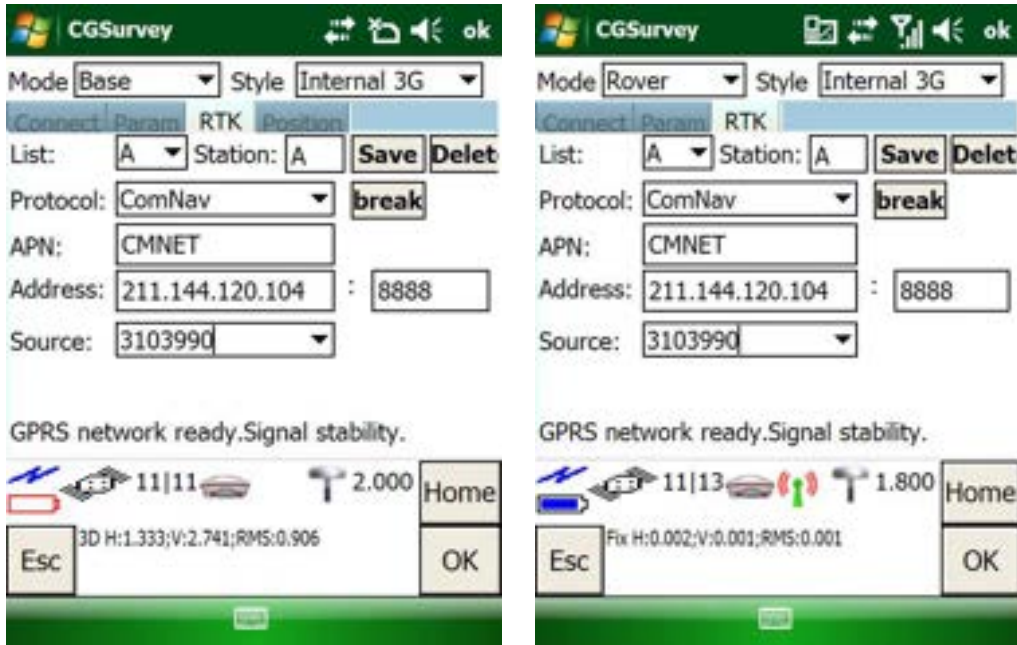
CGSurvey ok

Mode Base Style Internal 3G

Connect Param RTK Position

List: A Station: A Save Delet

Protocol: ComNav break

APN: CMNET

Address: 211.144.120.104 : 8888

Source: 3103990

GPRS network ready.Signal stability.

11|11 2.000 Home

Esc 3D H:1.333;V:2.741;RMS:0.906 OK

CGSurvey ok

Mode Rover Style Internal 3G

Connect Param RTK

List: A Station: A Save Delet

Protocol: ComNav break

APN: CMNET

Address: 211.144.120.104 : 8888

Source: 3103990

GPRS network ready.Signal stability.

11|13 1.800 Home

Esc Fix H:0.002;V:0.001;RMS:0.001 OK